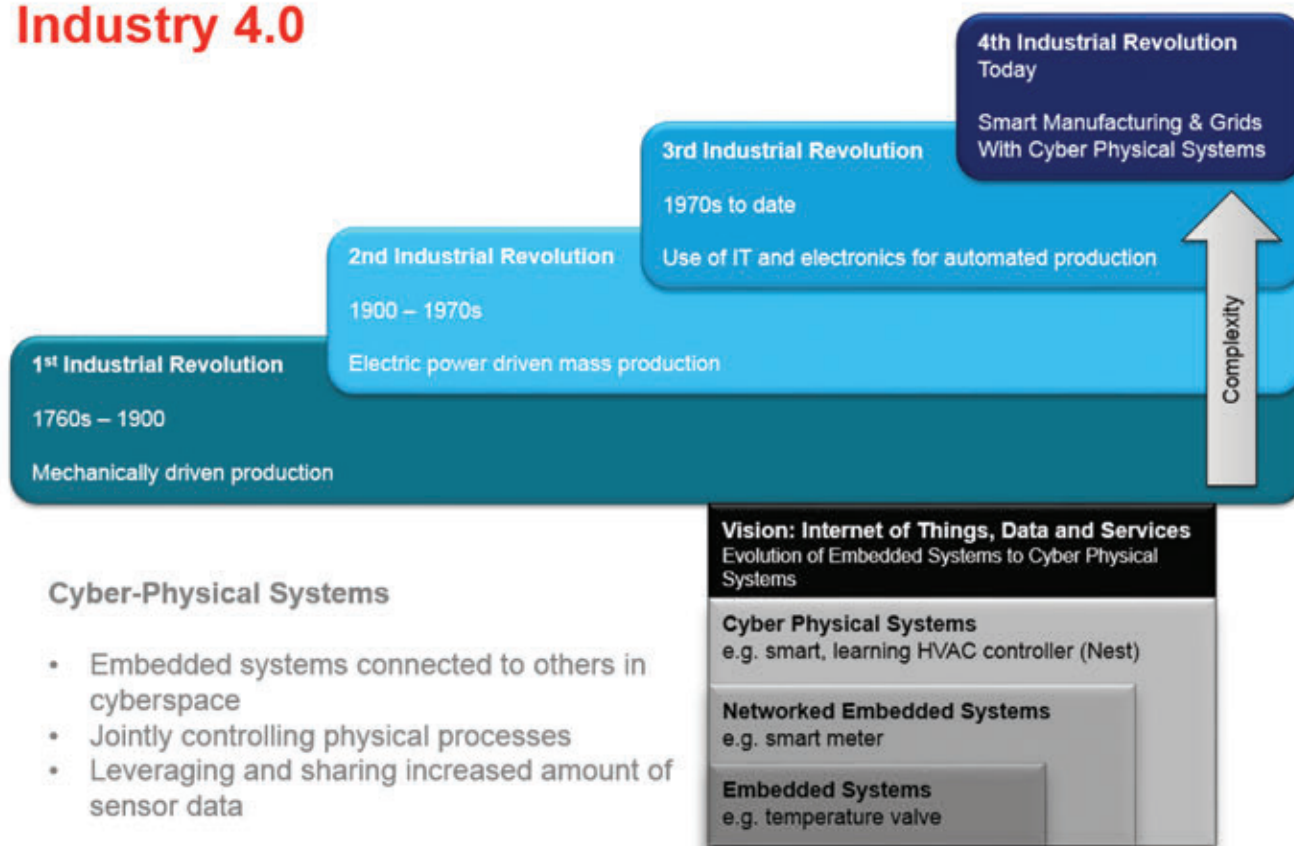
Industry 4.0

4th Industrial Revolution
Today

Smart Manufacturing & Grids With Cyber Physical Systems

3rd Industrial Revolution

1970s to date

Use of IT and electronics for automated production

2nd Industrial Revolution

1900 – 1970s

Electric power driven mass production

1$^{st}$ Industrial Revolution

1760s – 1900

Mechanically driven production

Complexity

Vision: Internet of Things, Data and Services
Evolution of Embedded Systems to Cyber Physical Systems

Cyber Physical Systems
e.g. smart, learning HVAC controller (Nest)

Networked Embedded Systems
e.g. smart meter

Embedded Systems
e.g. temperature valve

Cyber-Physical Systems

• Embedded systems connected to others in cyberspace
• Jointly controlling physical processes
• Leveraging and sharing increased amount of sensor data